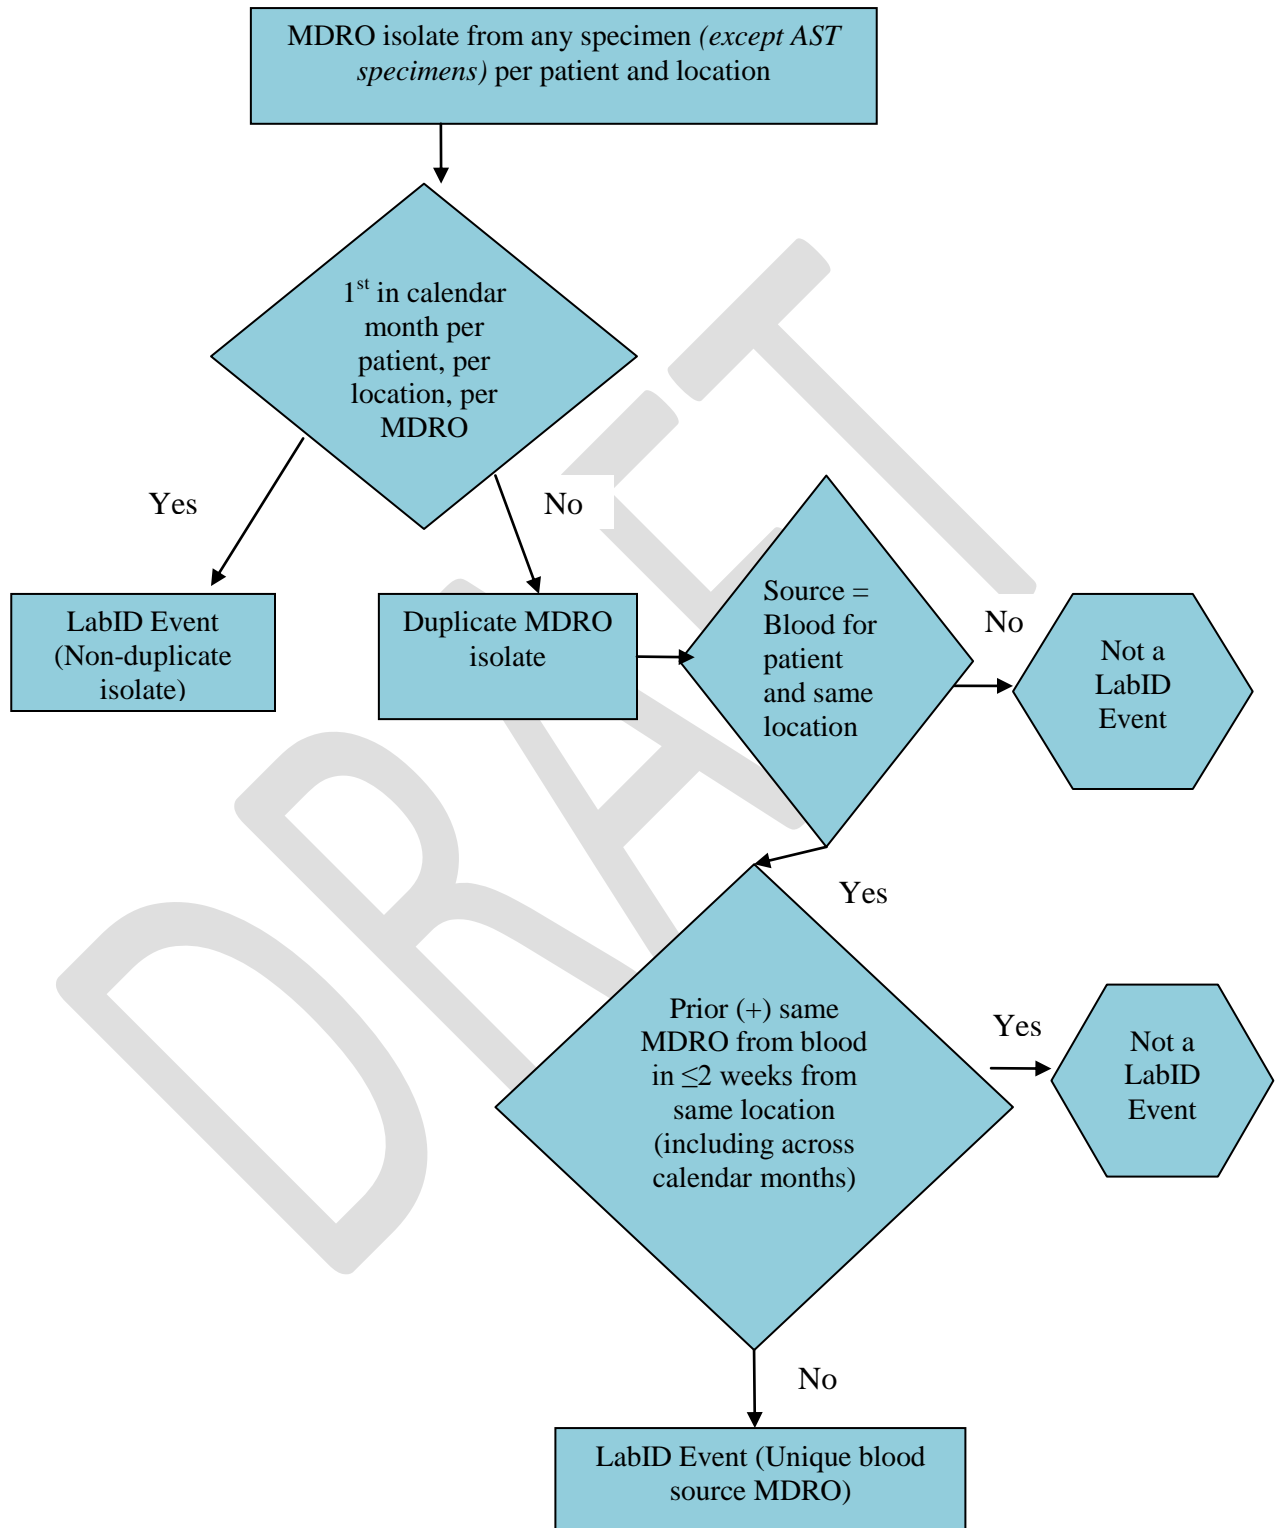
MDRO isolate from any specimen *(except AST specimens)* per patient and location

$1^{st}$ in calendar month per patient, per location, per MDRO

Yes

No

LabID Event (Non-duplicate isolate)

Duplicate MDRO isolate

Source = Blood for patient and same location

No

Not a LabID Event

Yes

Prior (+) same MDRO from blood in $\leq$2 weeks from same location (including across calendar months)

Yes

Not a LabID Event

No

LabID Event (Unique blood source MDRO)

DRAFT